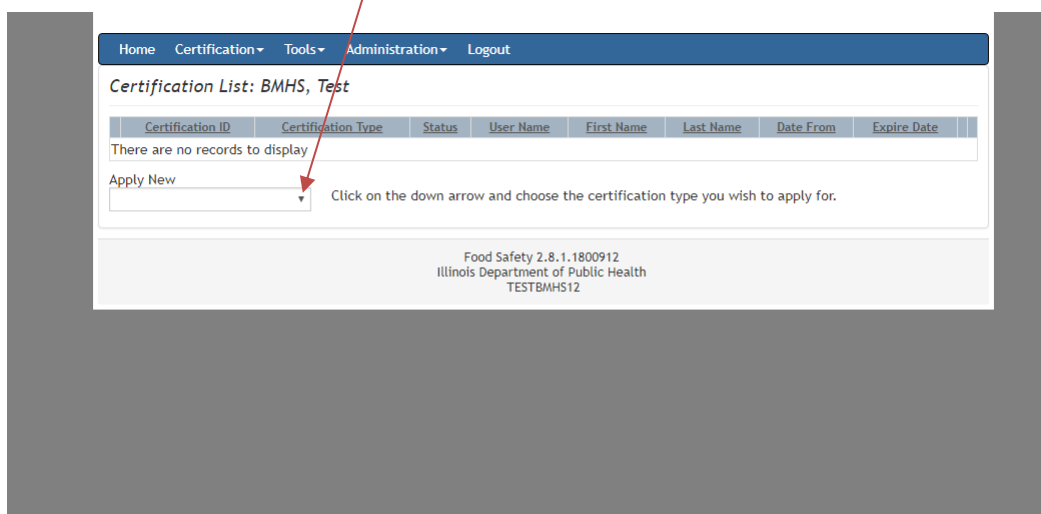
Home Certification▾ Tools▾ Administration▾ Logout

Certification List: BMHS, Test

| Certification ID | Certification Type | Status | User Name | First Name | Last Name | Date From | Expire Date |
|---|---|---|---|---|---|---|---|
| There are no records to display | | | | | | | |

Apply New

Click on the down arrow and choose the certification type you wish to apply for.

Food Safety 2.8.1.1800912
Illinois Department of Public Health
TESTBMHS12